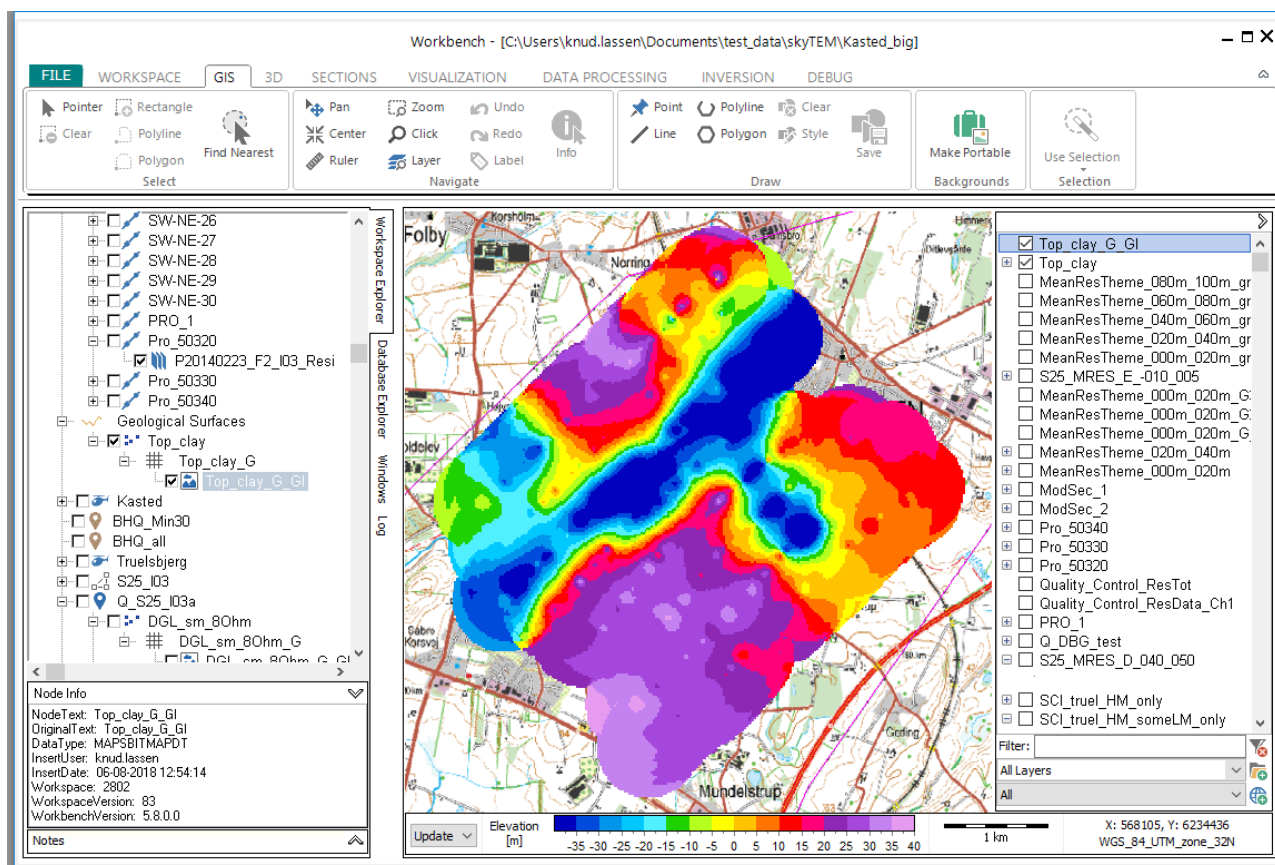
Workbench - [C:\Users\knud.lassen\Documents\test_data\skyTEM\Kasted_big]

FILE WORKSPACE GIS 3D SECTIONS VISUALIZATION DATA PROCESSING INVERSION DEBUG

Pointer Rectangle Clear Polyline Polygon Find Nearest
Select

Pan Zoom Undo Center Click Redo Ruler Layer Label Info
Navigate

Point Polyline Clear Line Polygon Style Save
Draw

Make Portable
Backgrounds

Use Selection
Selection

SW-NE-26
SW-NE-27
SW-NE-28
SW-NE-29
SW-NE-30
PRO_1
Pro_50320
P20140223_F2_I03_Resi
Pro_50330
Pro_50340
Geological Surfaces
Top_clay
Top_clay_G
Top_clay_G_GI
Kasted
BHQ_Min30
BHQ_all
Truelsbjerg
S25_I03
Q_S25_I03a
DGL_sm_8Ohm
DGL_sm_8Ohm_G
DGL_sm_8Ohm_G_GI

Workspace Explorer Database Explorer Windows Log

Node Info
NodeText: Top_clay_G_GI
OriginalText: Top_clay_G_GI
DataType: MAPSBITMAPDT
InsertUser: knud.lassen
InsertDate: 06-08-2018 12:54:14
Workspace: 2802
WorkspaceVersion: 83
WorkbenchVersion: 5.8.0.0

Notes

Folby Korsholm Norring Himmery Ditlevsbøle Sabro Korsvej Mundelstrup Geding

Update
Elevation [m]
-35 -30 -25 -20 -15 -10 -5 0 5 10 15 20 25 30 35 40
1 km
X: 568105, Y: 6234436
WGS_84_UTM_zone_32N

Top_clay_G_GI
Top_clay
MeanResTheme_080m_100m_gr
MeanResTheme_060m_080m_gr
MeanResTheme_040m_060m_gr
MeanResTheme_020m_040m_gr
MeanResTheme_000m_020m_gr
S25_MRES_E_-010_005
MeanResTheme_000m_020m_G
MeanResTheme_000m_020m_G
MeanResTheme_000m_020m_G
MeanResTheme_020m_040m
MeanResTheme_000m_020m
ModSec_1
ModSec_2
Pro_50340
Pro_50330
Pro_50320
Quality_Control_ResTot
Quality_Control_ResData_Ch1
PRO_1
Q_DBG_test
S25_MRES_D_040_050
SCI_truel_HM_only
SCI_truel_HM_someLM_only
Filter:
All Layers
All